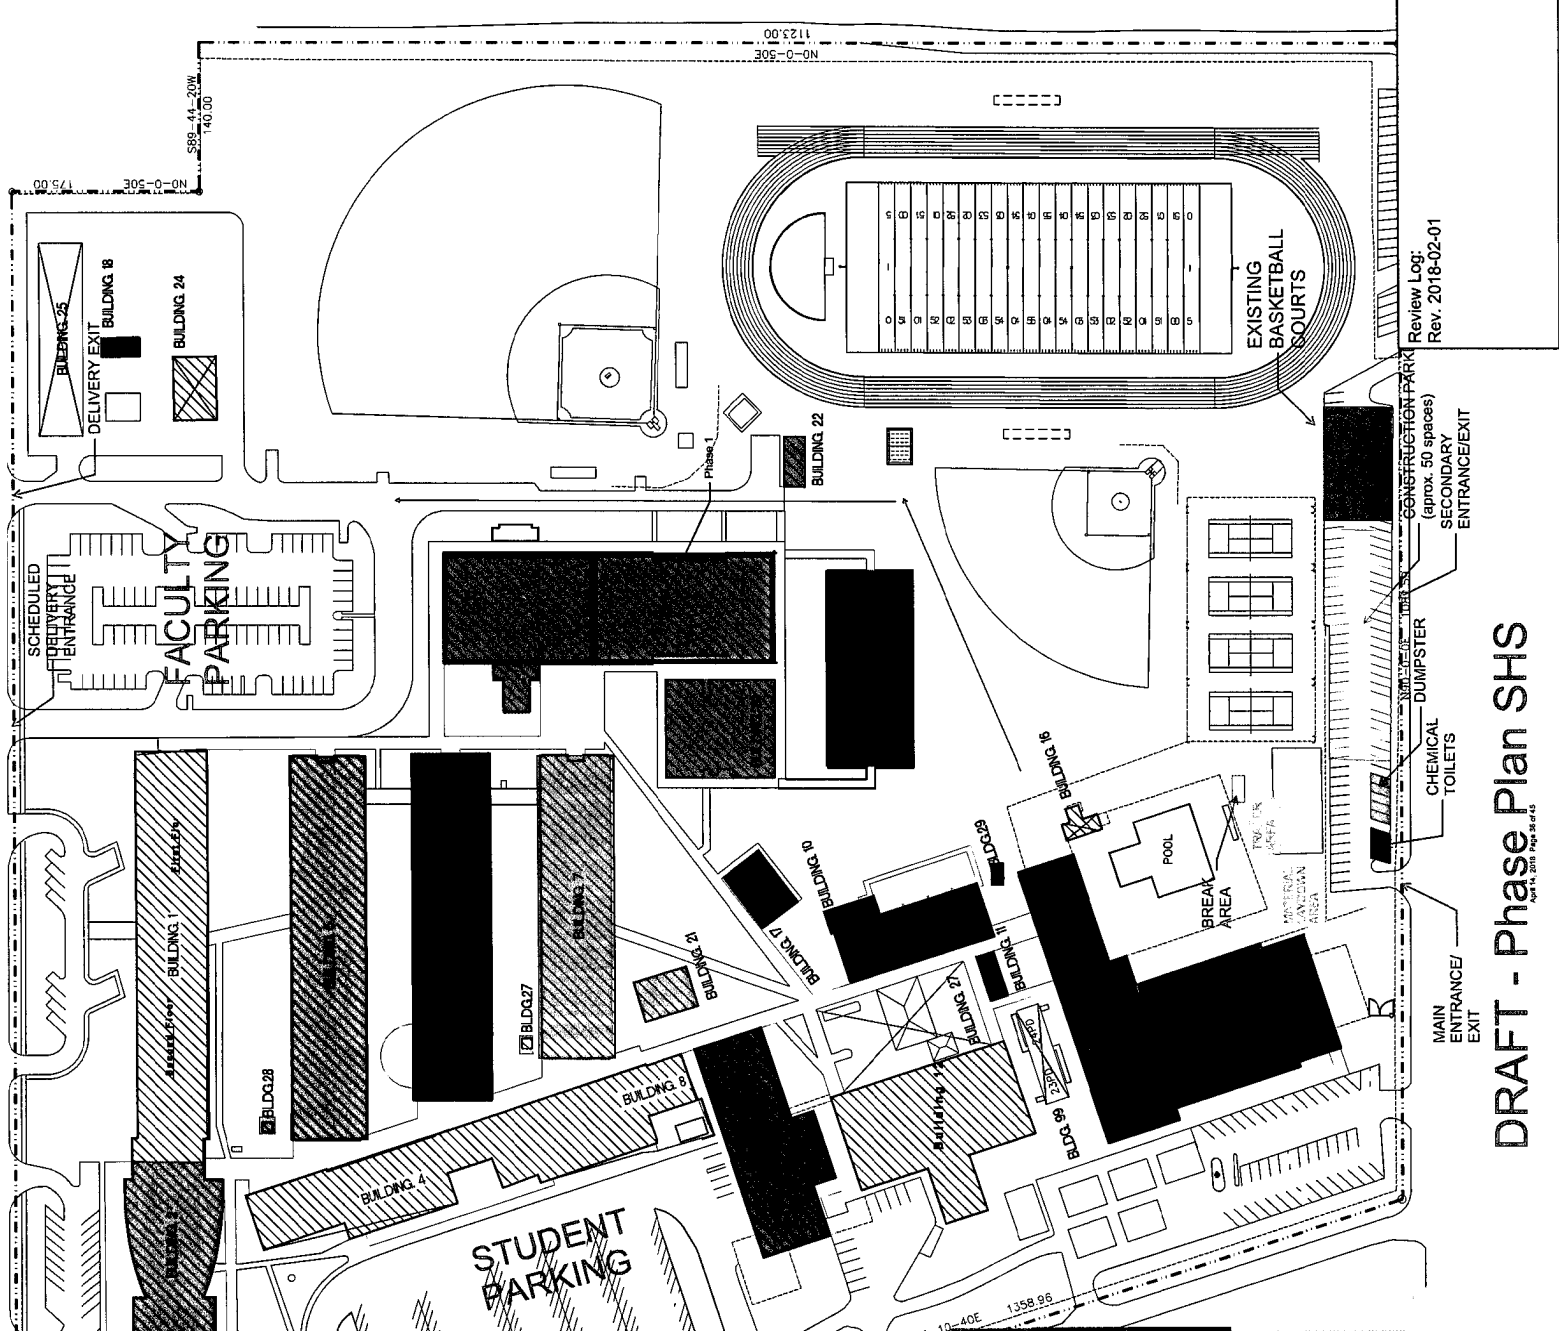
DRAFT - Phase Plan SHS
April 14, 2018 Page 36 of 45

Review Log:
Rev. 2018-02-01

1123.00
N0-0-50E
S89-44-20W
140.00
175.00
N0-0-50E

BUILDING 25
BUILDING 18
BUILDING 24
DELIVERY EXIT
SCHEDULED DELIVERY ENTRANCE
FACULTY PARKING

EXISTING BASKETBALL COURTS

Phase 1
BUILDING 22

CONSTRUCTION PARK (aprox. 50 spaces)
SECONDARY ENTRANCE/EXIT
DUMPSTER
CHEMICAL TOILETS
MAIN ENTRANCE/ EXIT

BUILDING 16
BLDG 29
POOL
BREAK AREA
BUILDING 10
BUILDING 11
BUILDING 17
BUILDING 21
BUILDING 27
BLDG27
BUILDING 1
First Floor
Second Floor
BUILDING 7
BLDG28
BUILDING 8
BUILDING 4
BLDG. 99
Building 1
STUDENT PARKING
1358.96
10-40E